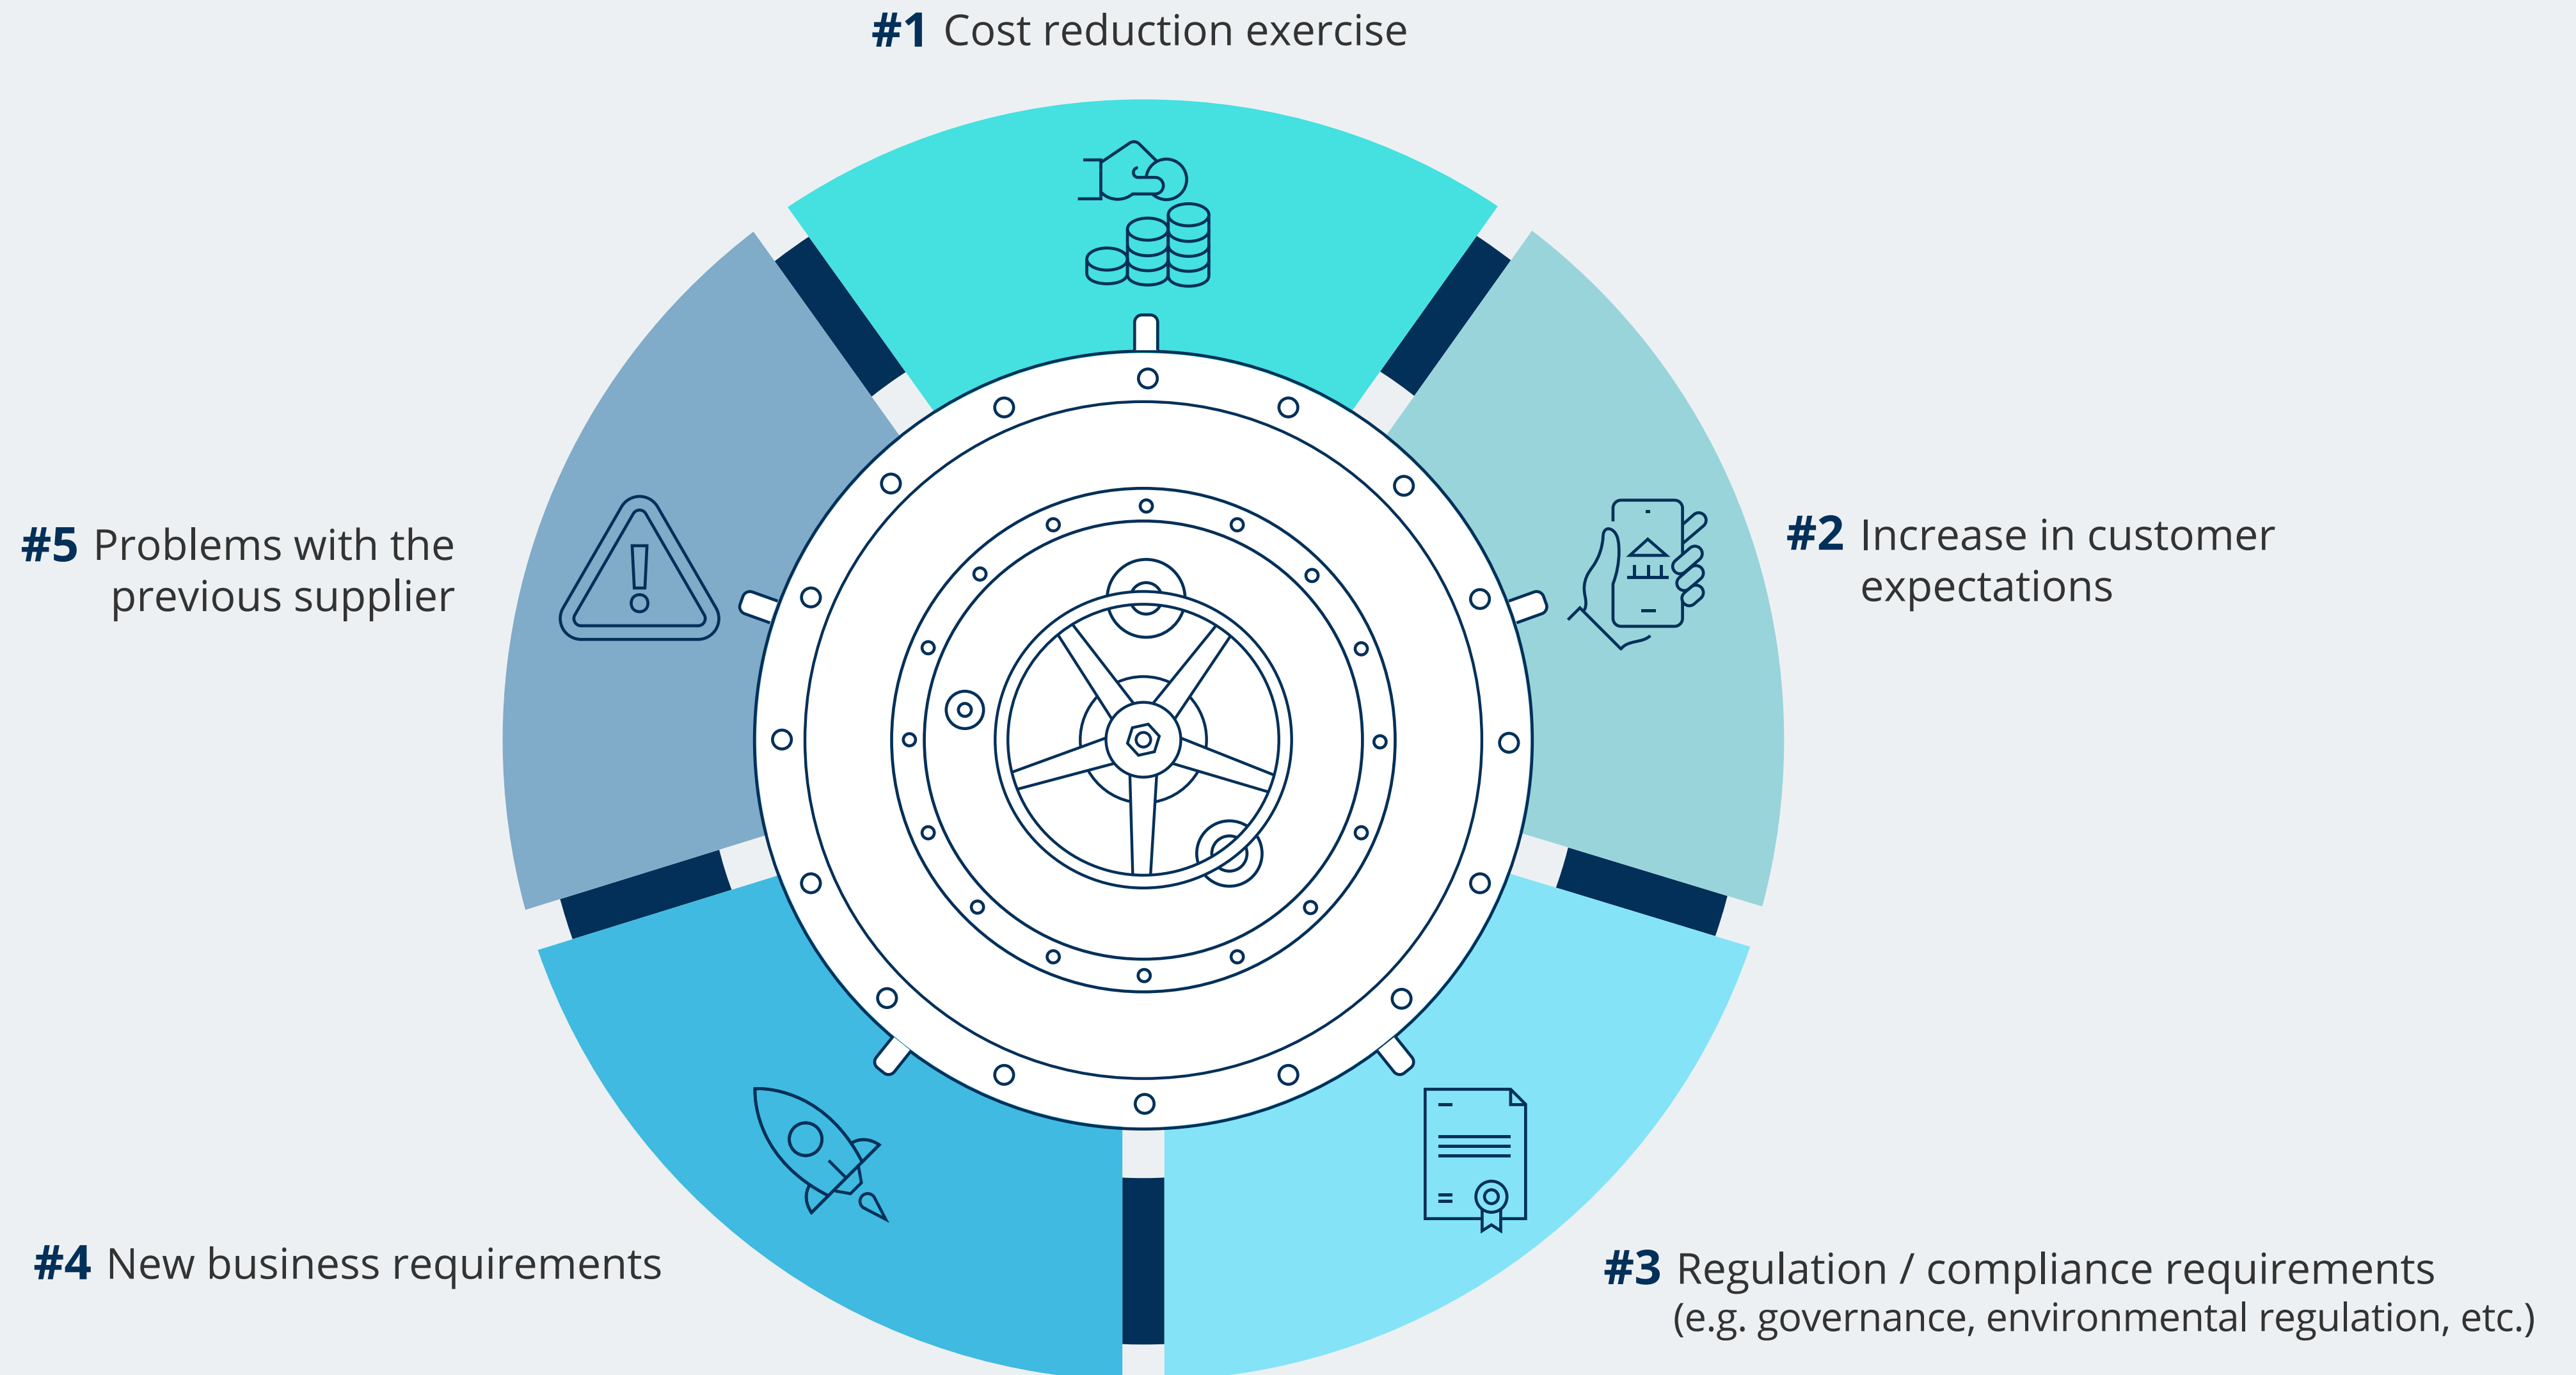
#1 Cost reduction exercise

#5 Problems with the previous supplier

#2 Increase in customer expectations

#4 New business requirements

#3 Regulation / compliance requirements (e.g. governance, environmental regulation, etc.)